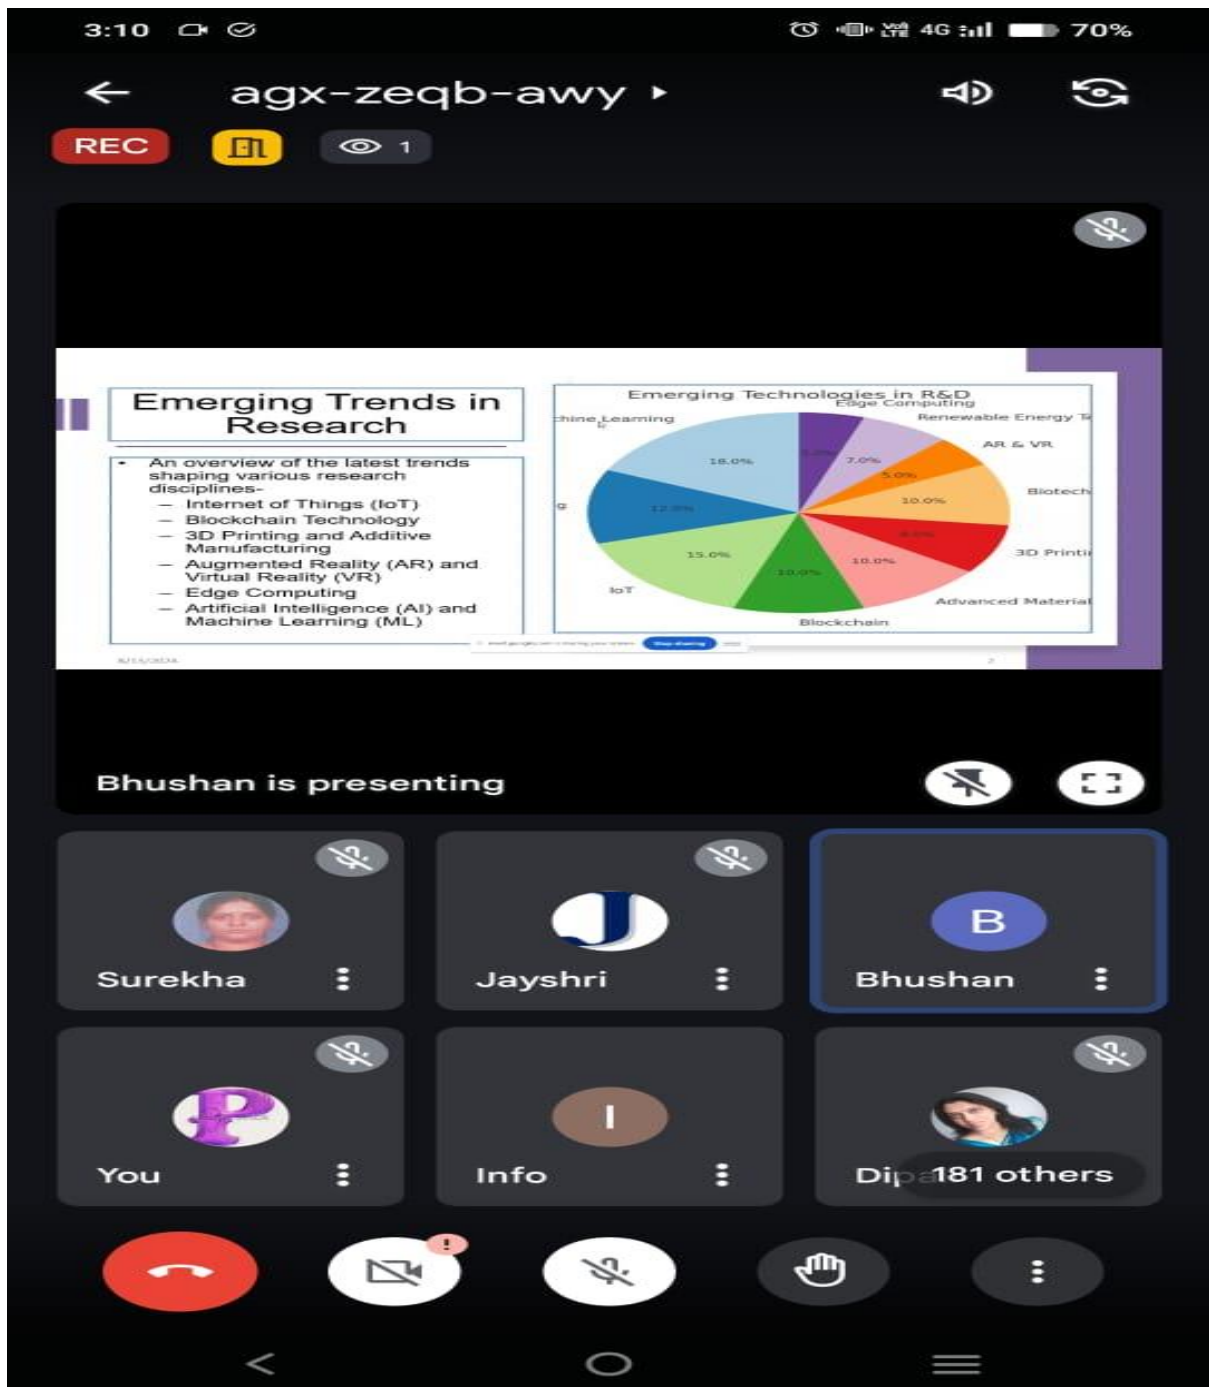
3:10

70%

agx-zeqb-awy

REC

1

Emerging Trends in Research

- An overview of the latest trends shaping various research disciplines-
  - Internet of Things (IoT)
  - Blockchain Technology
  - 3D Printing and Additive Manufacturing
  - Augmented Reality (AR) and Virtual Reality (VR)
  - Edge Computing
  - Artificial Intelligence (AI) and Machine Learning (ML)

Emerging Technologies in R&D

Edge Computing

chine Learning

Renewable Energy T

AR & VR

Biotech

3D Printi

Advanced Material

Blockchain

IoT

18.0%

7.0%

5.0%

10.0%

12.0%

15.0%

10.0%

10.0%

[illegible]

Bhushan is presenting

Surekha

Jayshri

B

Bhushan

You

I

Info

Dip

181 others